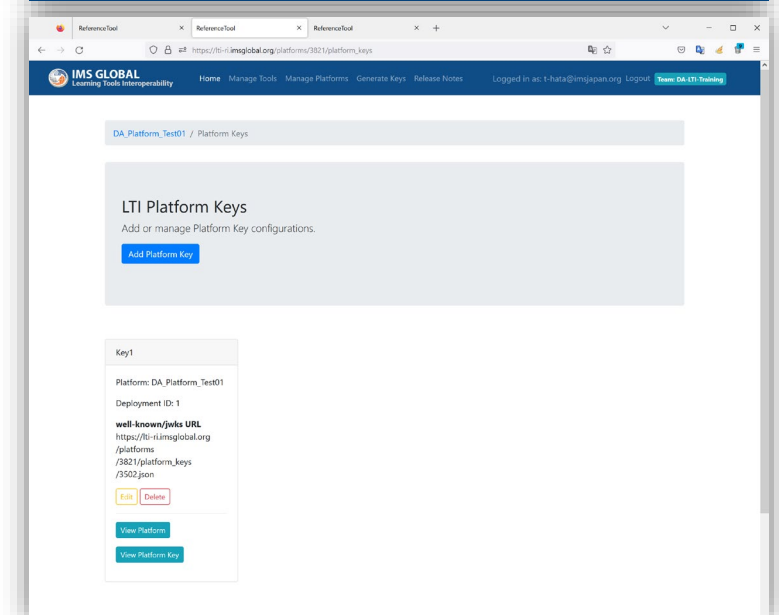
ReferenceTool × ReferenceTool × ReferenceTool × +

https://lti-ri.imsglobal.org/platforms/3821/platform_keys

IMS GLOBAL
Learning Tools Interoperability

Home Manage Tools Manage Platforms Generate Keys Release Notes Logged in as: t-hata@imsjapan.org Logout Team: DA-LTI-Training

DA_Platform_Test01 / Platform Keys

LTI Platform Keys

Add or manage Platform Key configurations.

Add Platform Key

Key1

Platform: DA_Platform_Test01

Deployment ID: 1

well-known/jwks URL
https://lti-ri.imsglobal.org/platforms/3821/platform_keys/3502.json

Edit Delete

View Platform

View Platform Key